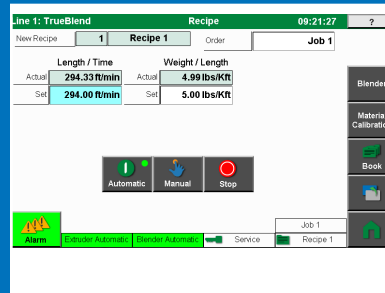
Line 1: TrueBlend
Recipe
09:21:27
?

New Recipe
1
Recipe 1
Order
Job 1

Length / Time
Actual
294.33 ft/min
Set
294.00 ft/min

Weight / Length
Actual
4.99 lbs/Kft
Set
5.00 lbs/Kft

Blender
Materia Calibratio
Book

Automatic
Manual
Stop

Alarm
Extruder Automatic
Blender Automatic
Service
Job 1
Recipe 1